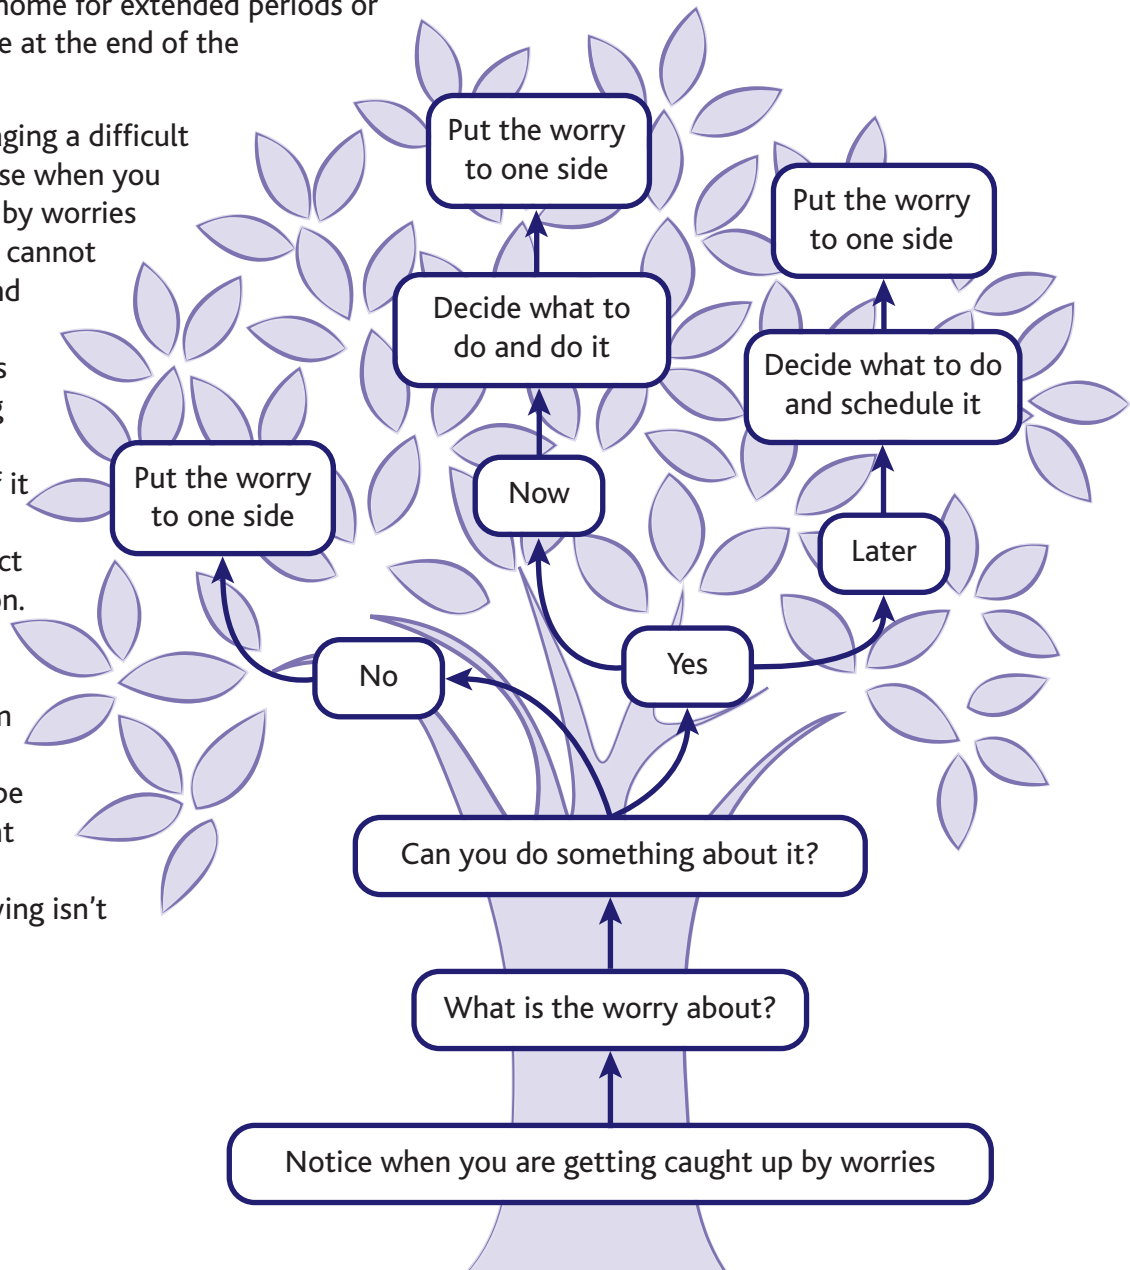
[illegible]home for extended periods or
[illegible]e at the end of the

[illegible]ging a difficult
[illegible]se when you
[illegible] by worries
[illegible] cannot
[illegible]nd

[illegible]s
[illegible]g

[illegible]f it

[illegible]ct
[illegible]n.

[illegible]n

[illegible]be
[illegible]t

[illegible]ying isn't

Put the worry to one side

Put the worry to one side

Decide what to do and do it

Decide what to do and schedule it

Now

Put the worry to one side

Later

No

Yes

Can you do something about it?

What is the worry about?

Notice when you are getting caught up by worries